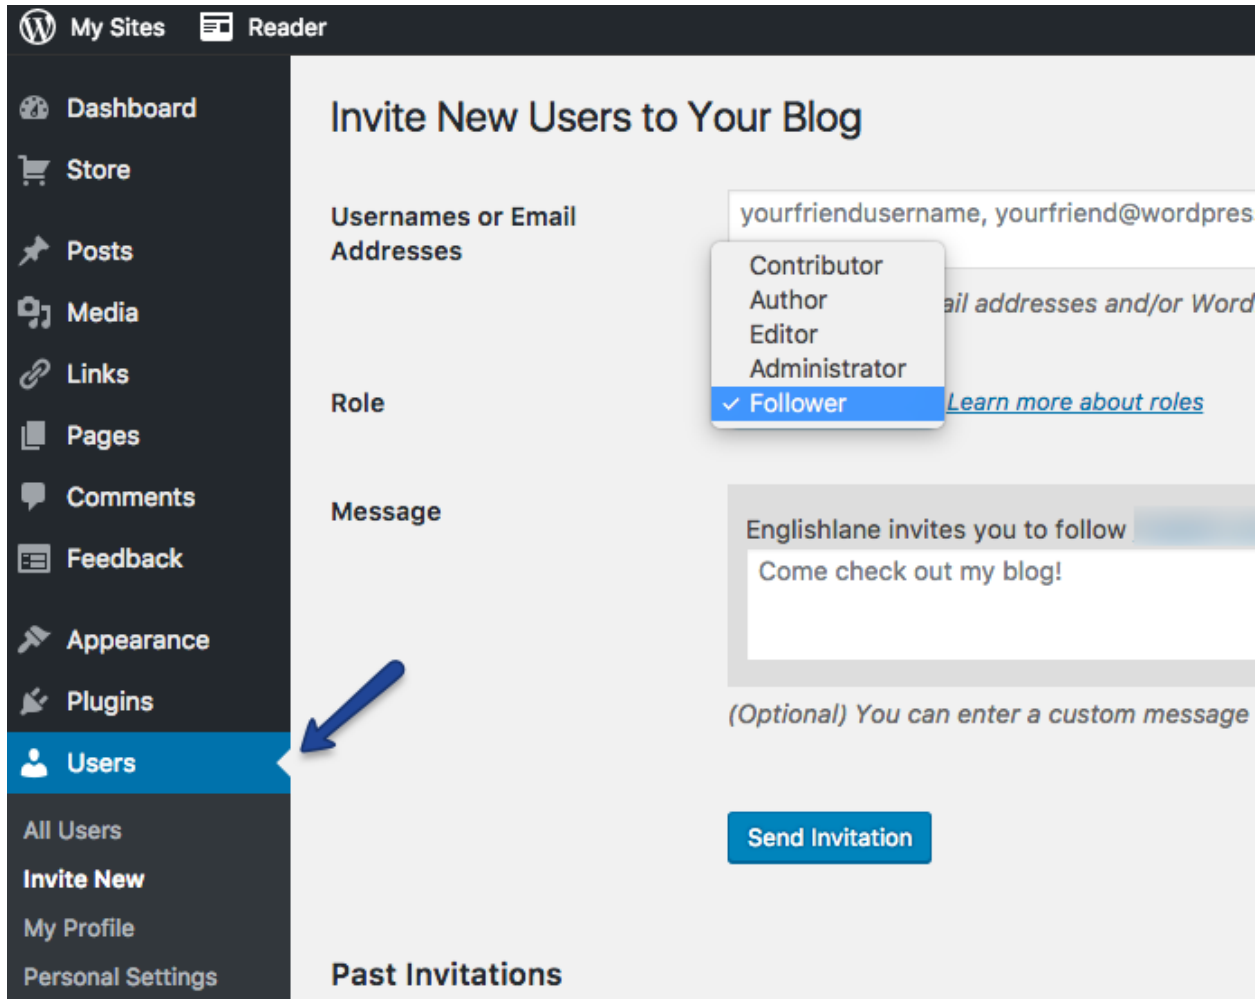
My Sites Reader

Dashboard
Store
Posts
Media
Links
Pages
Comments
Feedback
Appearance
Plugins
Users
All Users
Invite New
My Profile
Personal Settings

Invite New Users to Your Blog

Usernames or Email Addresses

yourfriendusername, yourfriend@wordpres

Contributor
Author
Editor
Administrator
✓ Follower

ail addresses and/or Word

Role

Learn more about roles

Message

Englishlane invites you to follow

Come check out my blog!

(Optional) You can enter a custom message

Send Invitation

Past Invitations